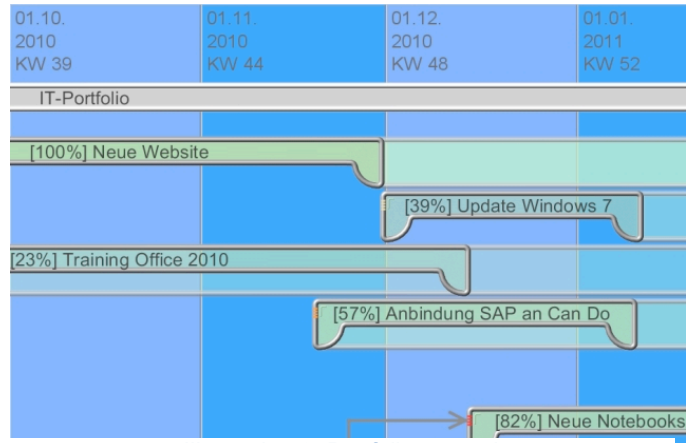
01.10.
2010
KW 39

01.11.
2010
KW 44

01.12.
2010
KW 48

01.01.
2011
KW 52

IT-Portfolio

[100%] Neue Website

[39%] Update Windows 7

[23%] Training Office 2010

[57%] Anbindung SAP an Can Do

[82%] Neue Notebooks